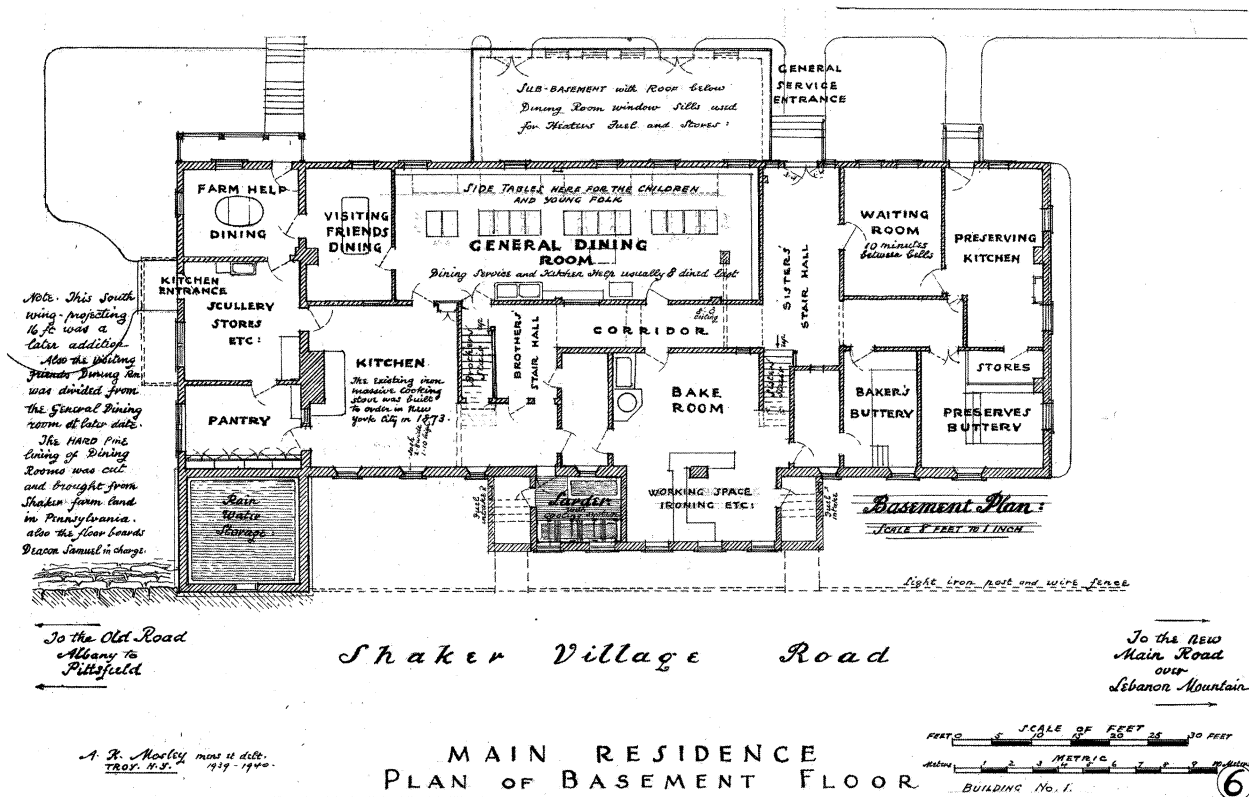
SUB-BASEMENT with Roof below Dining Room window Sills used for Heaters Fuel and Stoves:

GENERAL SERVICE ENTRANCE

SIDE TABLES HERE FOR THE CHILDREN AND YOUNG FOLK

FARM HELP DINING

VISITING FRIENDS DINING

GENERAL DINING ROOM
Dining Service and Kitchen Help usually 8 dined Last

WAITING ROOM
10 minutes between Bells

PRESERVING KITCHEN

KITCHEN ENTRANCE

SCULLERY STORES ETC:

KITCHEN
The existing iron massive cooking stove was built to order in New York City in 1873.

BROTHERS' STAIR HALL

CORRIDOR

SISTERS' STAIR HALL

BAKE ROOM

BAKER'S BUTTERY

STORES

PRESERVES BUTTERY

PANTRY

Rain Water Storage

Larder

WORKING SPACE IRONING ETC:

Note: This south wing- projecting 16 ft was a later addition. Also the Visiting Friends Dining Rm was divided from the General Dining room at later date. The HARD PINE lining of Dining Rooms was cut and brought from Shaker farm land in Pennsylvania. also the floor boards Deacon Samuel in charge.

Basement Plan:
SCALE 8 FEET TO 1 INCH

Light iron post and wire fence

To the Old Road Albany to Pittsfield

Shaker Village Road

To the New Main Road over Lebanon Mountain

A. K. Mosley mens et delt. TROY. N.Y. 1939-1940.

MAIN RESIDENCE
PLAN OF BASEMENT FLOOR

SCALE OF FEET
FEET 0 5 10 15 20 25 30 FEET
METRIC
Metres 1 2 3 4 5 6 7 8 9 10 Metres

BUILDING No. 1.

6